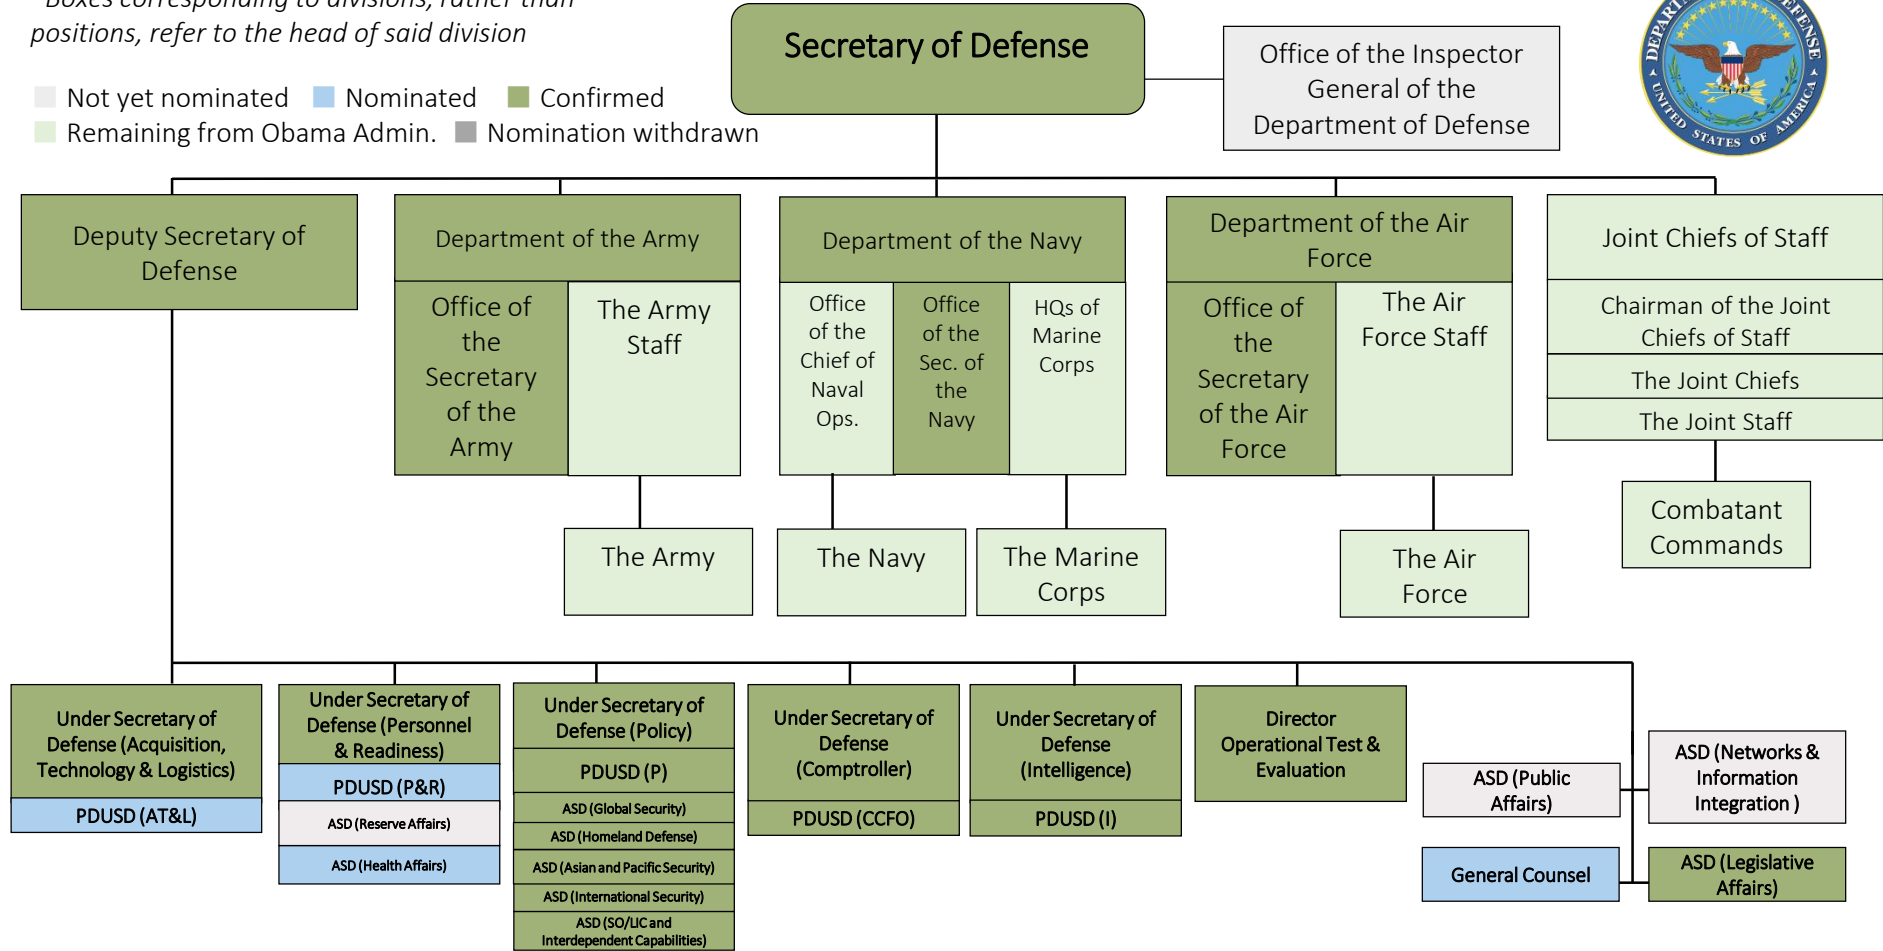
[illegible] positions, refer to the head of said division

Not yet nominated Nominated Confirmed
Remaining from Obama Admin. Nomination withdrawn

Secretary of Defense

Office of the Inspector General of the Department of Defense

DEPARTMENT OF DEFENSE UNITED STATES OF AMERICA

Deputy Secretary of Defense

Department of the Army
Office of the Secretary of the Army
The Army Staff
The Army

Department of the Navy
Office of the Chief of Naval Ops.
Office of the Sec. of the Navy
HQs of Marine Corps
The Navy
The Marine Corps

Department of the Air Force
Office of the Secretary of the Air Force
The Air Force Staff
The Air Force

Joint Chiefs of Staff
Chairman of the Joint Chiefs of Staff
The Joint Chiefs
The Joint Staff
Combatant Commands

Under Secretary of Defense (Acquisition, Technology & Logistics)
PDUSD (AT&L)

Under Secretary of Defense (Personnel & Readiness)
PDUSD (P&R)
ASD (Reserve Affairs)
ASD (Health Affairs)

Under Secretary of Defense (Policy)
PDUSD (P)
ASD (Global Security)
ASD (Homeland Defense)
ASD (Asian and Pacific Security)
ASD (International Security)
ASD (SO/LIC and Interdependent Capabilities)

Under Secretary of Defense (Comptroller)
PDUSD (CCFO)

Under Secretary of Defense (Intelligence)
PDUSD (I)

Director Operational Test & Evaluation

ASD (Public Affairs)
ASD (Networks & Information Integration )
General Counsel
ASD (Legislative Affairs)